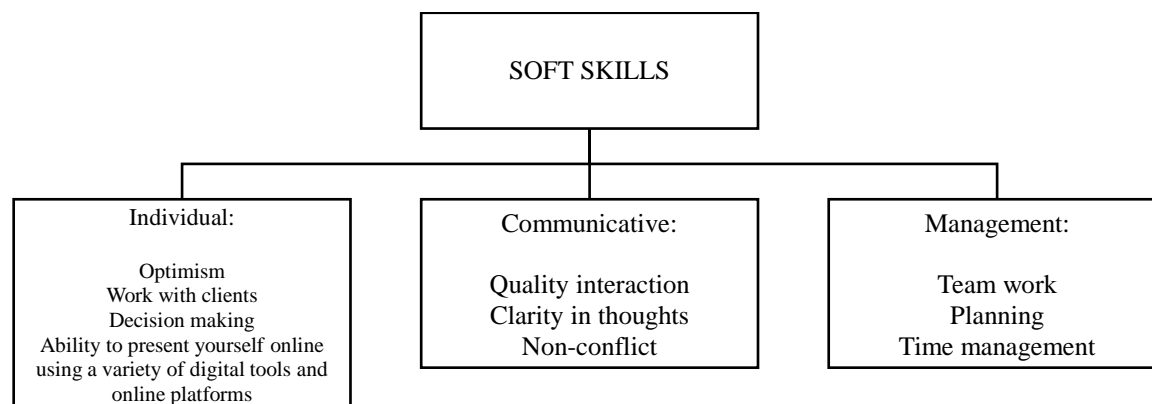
SOFT SKILLS

Individual:

Optimism
Work with clients
Decision making
Ability to present yourself online using a variety of digital tools and online platforms

Communicative:

Quality interaction
Clarity in thoughts
Non-conflict

Management:

Team work
Planning
Time management